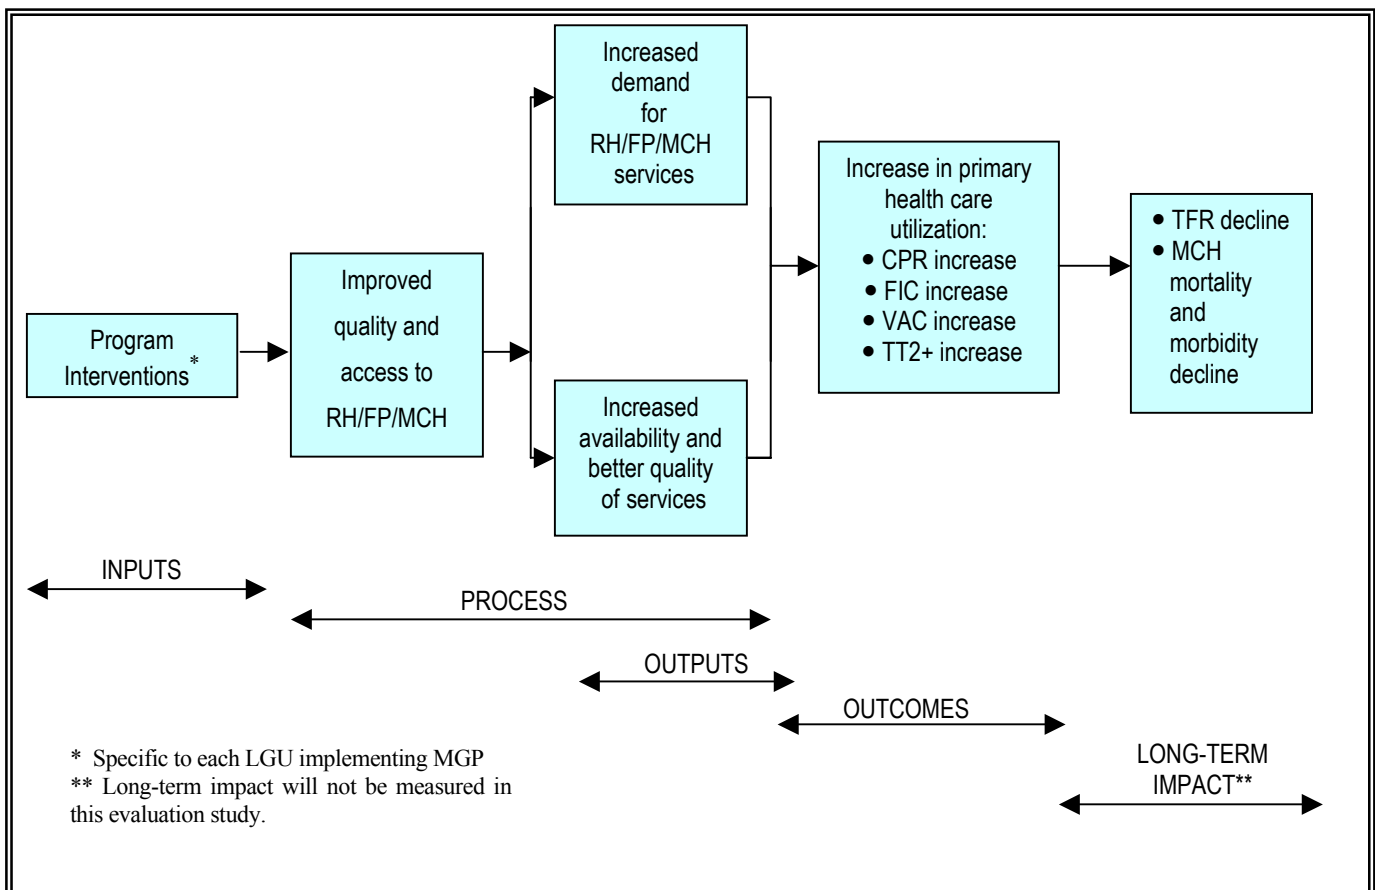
Program Interventions*

Improved quality and access to RH/FP/MCH

Increased demand for RH/FP/MCH services

Increased availability and better quality of services

Increase in primary health care utilization:
• CPR increase
• FIC increase
• VAC increase
• TT2+ increase

• TFR decline
• MCH mortality and morbidity decline

INPUTS

PROCESS

OUTPUTS

OUTCOMES

LONG-TERM IMPACT**

* Specific to each LGU implementing MGP
** Long-term impact will not be measured in this evaluation study.